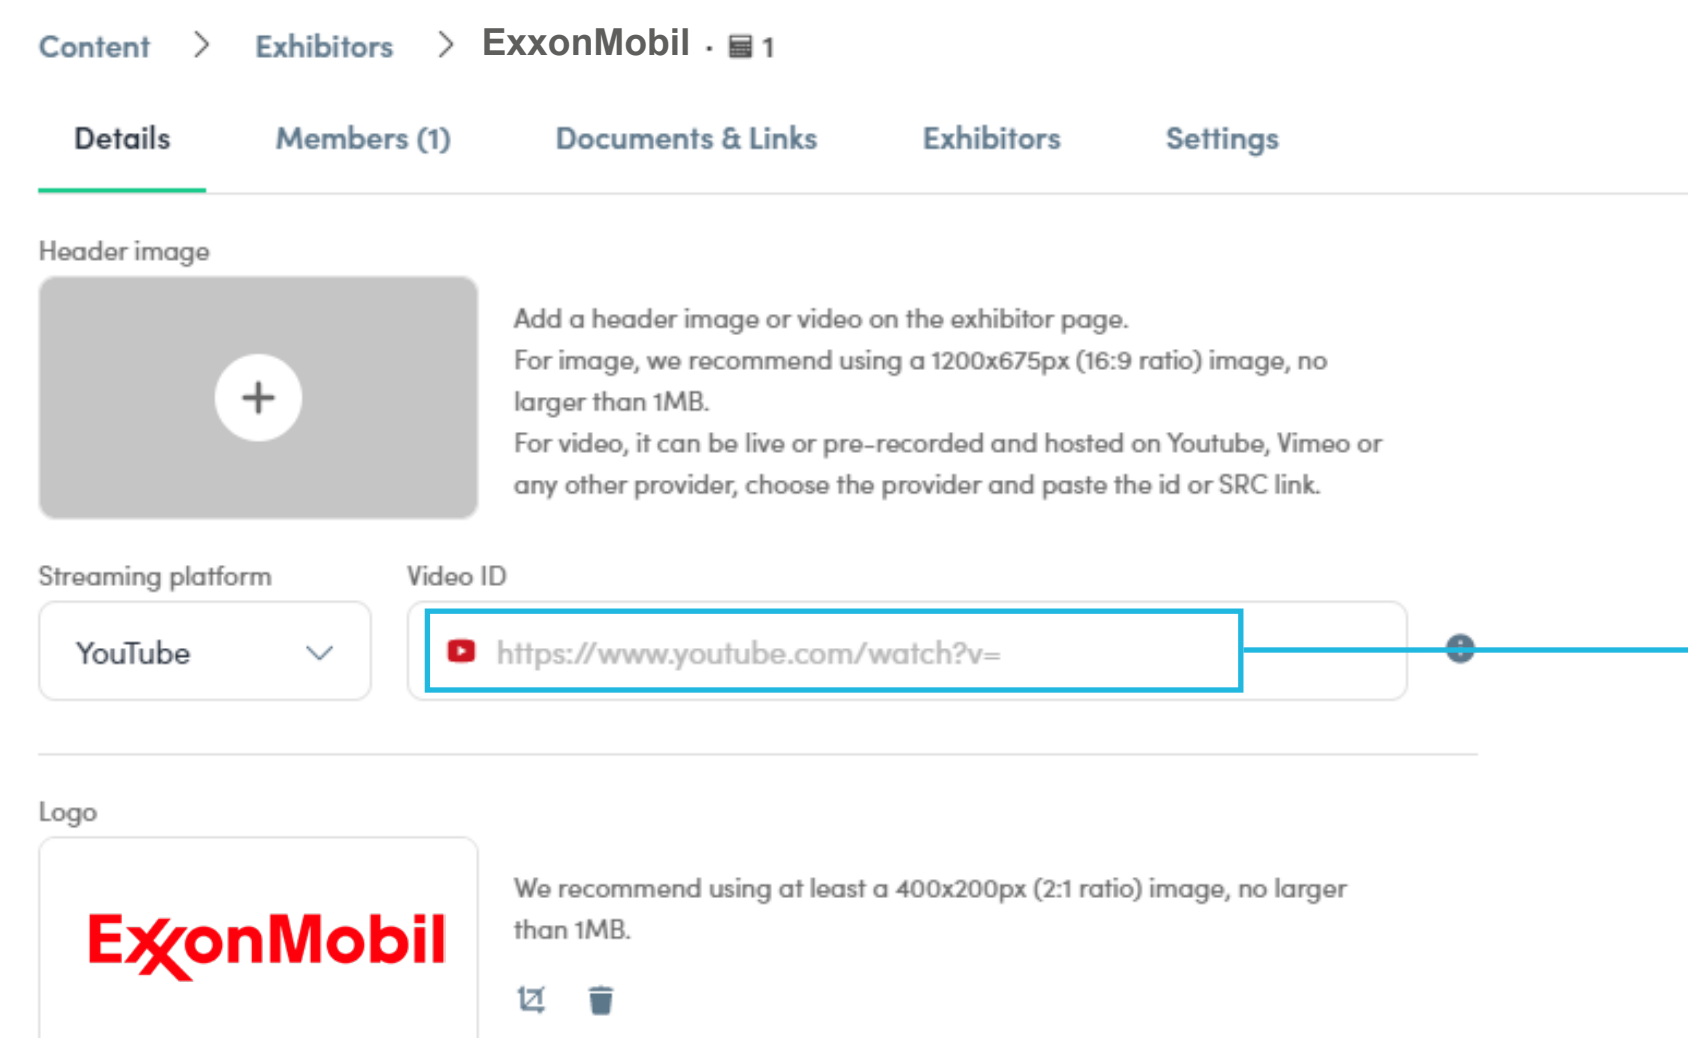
Content > Exhibitors > ExxonMobil · 1

Details Members (1) Documents & Links Exhibitors Settings

Header image

+

Add a header image or video on the exhibitor page.
For image, we recommend using a 1200x675px (16:9 ratio) image, no larger than 1MB.
For video, it can be live or pre-recorded and hosted on Youtube, Vimeo or any other provider, choose the provider and paste the id or SRC link.

Streaming platform

YouTube

Video ID

https://www.youtube.com/watch?v=

Logo

ExxonMobil

We recommend using at least a 400x200px (2:1 ratio) image, no larger than 1MB.